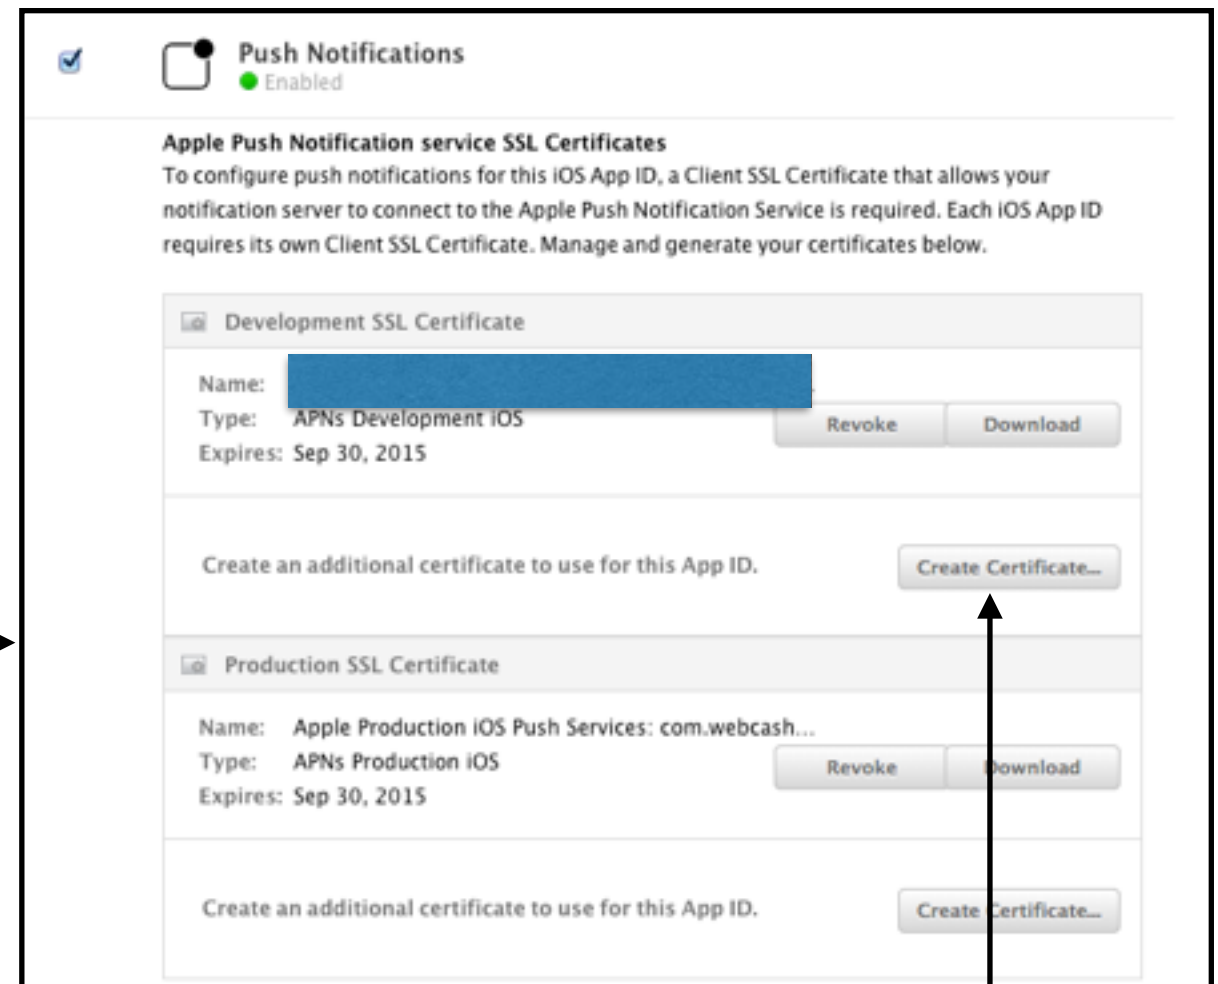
Push Notifications
Enabled

Apple Push Notification service SSL Certificates
To configure push notifications for this iOS App ID, a Client SSL Certificate that allows your notification server to connect to the Apple Push Notification Service is required. Each iOS App ID requires its own Client SSL Certificate. Manage and generate your certificates below.

Development SSL Certificate

Name: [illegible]
Type: APNs Development iOS
Expires: Sep 30, 2015

Revoke Download

Create an additional certificate to use for this App ID.

Create Certificate...

Production SSL Certificate

Name: Apple Production iOS Push Services: com.webcash...
Type: APNs Production iOS
Expires: Sep 30, 2015

Revoke Download

Create an additional certificate to use for this App ID.

Create Certificate...